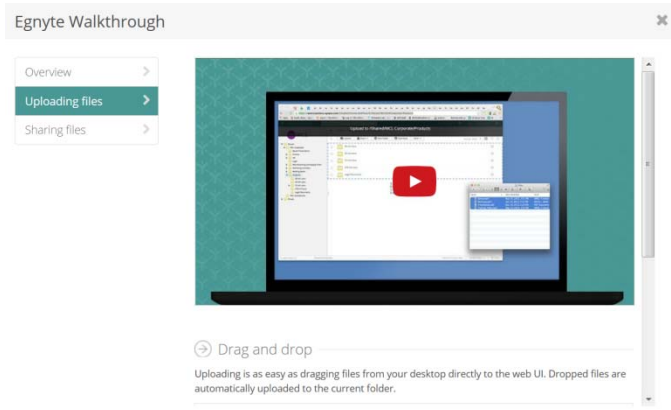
Egnyte Walkthrough

Overview
Uploading files
Sharing files

Drag and drop

Uploading is as easy as dragging files from your desktop directly to the web UI. Dropped files are automatically uploaded to the current folder.